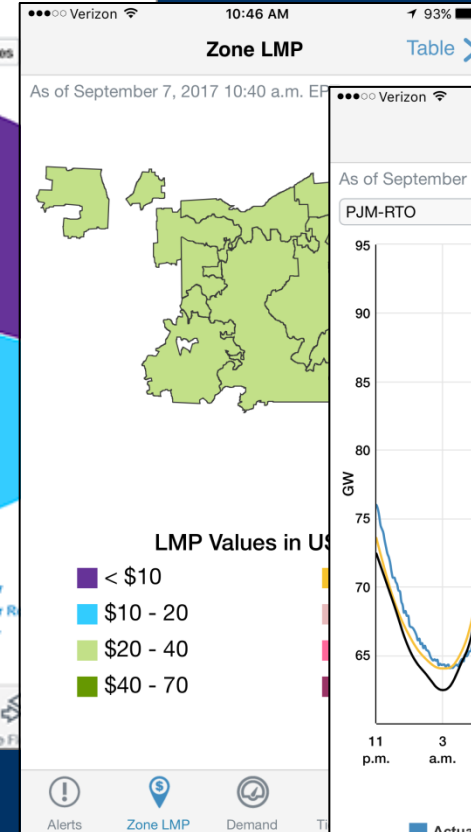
es

r
r Re

Fl

●●●○○ Verizon
10:46 AM
93%
Zone LMP
Table
As of September 7, 2017 10:40 a.m. EP

LMP Values in US
< $10
$10 - 20
$20 - 40
$40 - 70

Alerts
Zone LMP
Demand
Ti

●●●○○ Verizon
As of September
PJM-RTO
95
90
85
80
GW
75
70
65
11 p.m.
3 a.m.
Actu